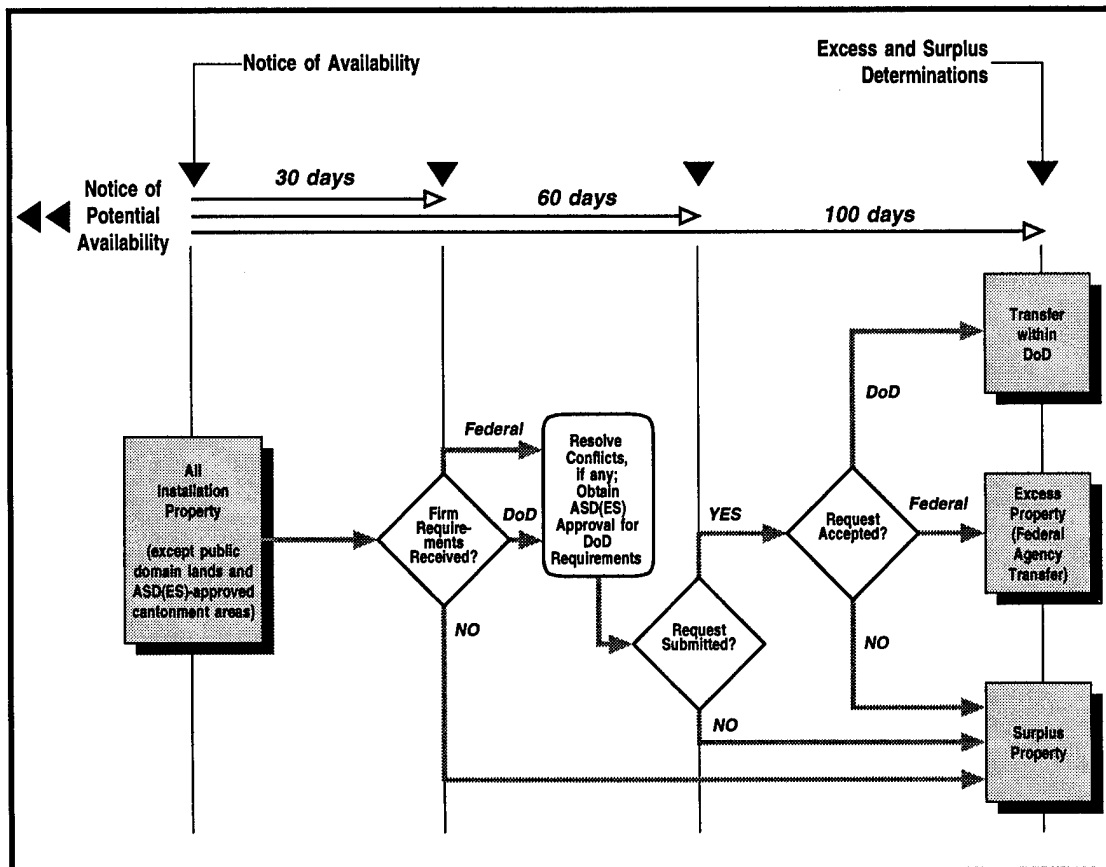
Notice of Availability

Excess and Surplus Determinations

Notice of Potential Availability

30 days

60 days

100 days

All Installation Property (except public domain lands and ASD(ES)-approved cantonment areas)

Firm Requirements Received?

Federal

DoD

NO

Resolve Conflicts, if any; Obtain ASD(ES) Approval for DoD Requirements

Request Submitted?

YES

NO

Request Accepted?

DoD

Federal

NO

Transfer within DoD

Excess Property (Federal Agency Transfer)

Surplus Property